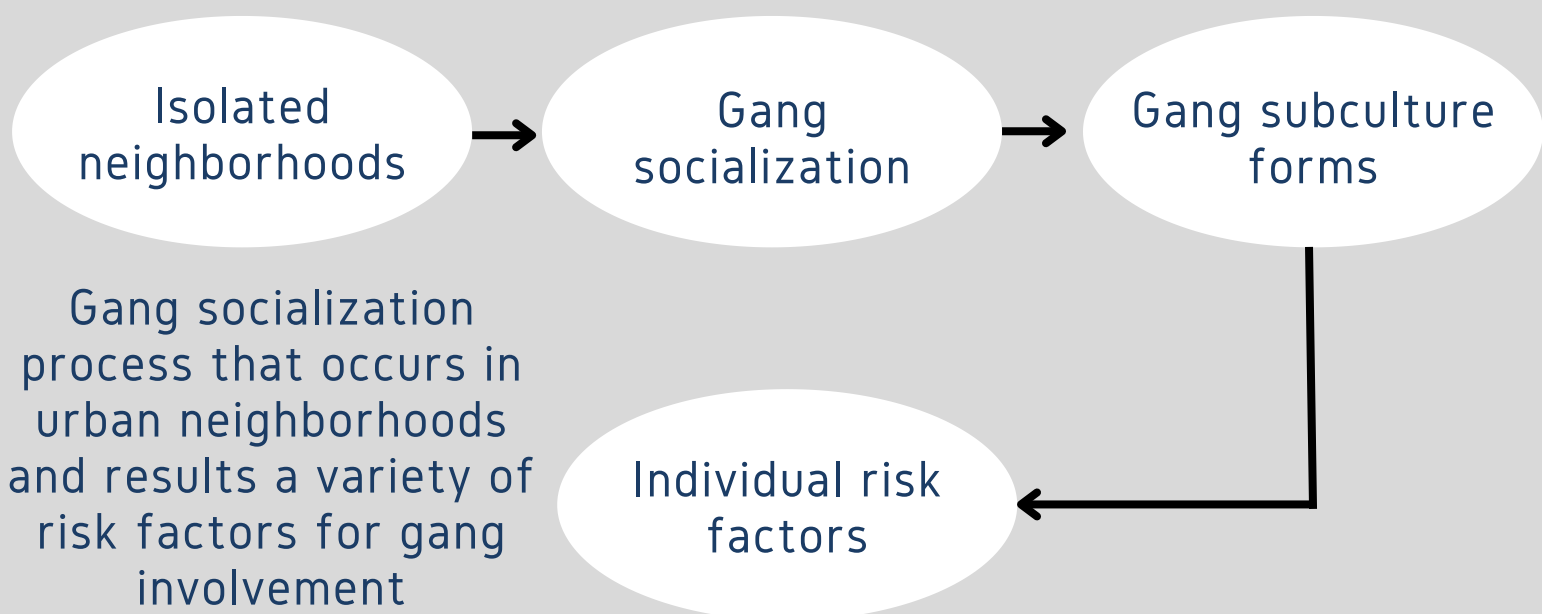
Isolated neighborhoods

Gang socialization

Gang subculture forms

Individual risk factors

Gang socialization process that occurs in urban neighborhoods and results a variety of risk factors for gang involvement